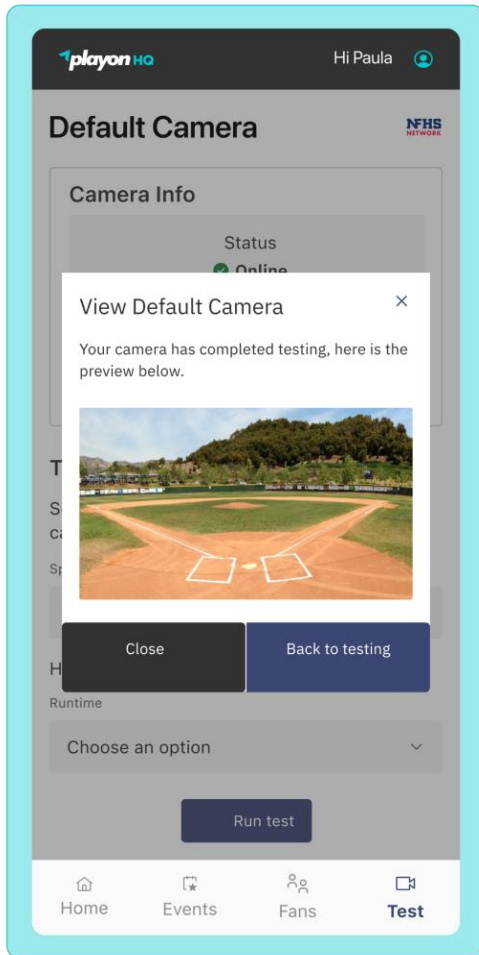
playon HQ

Hi Paula

Default Camera

NFHS NETWORK

Camera Info

Status

Online

View Default Camera

×

Your camera has completed testing, here is the preview below.

Close

Back to testing

T

S

ca

Sp

H

Runtime

Choose an option

Run test

Home

Events

Fans

Test